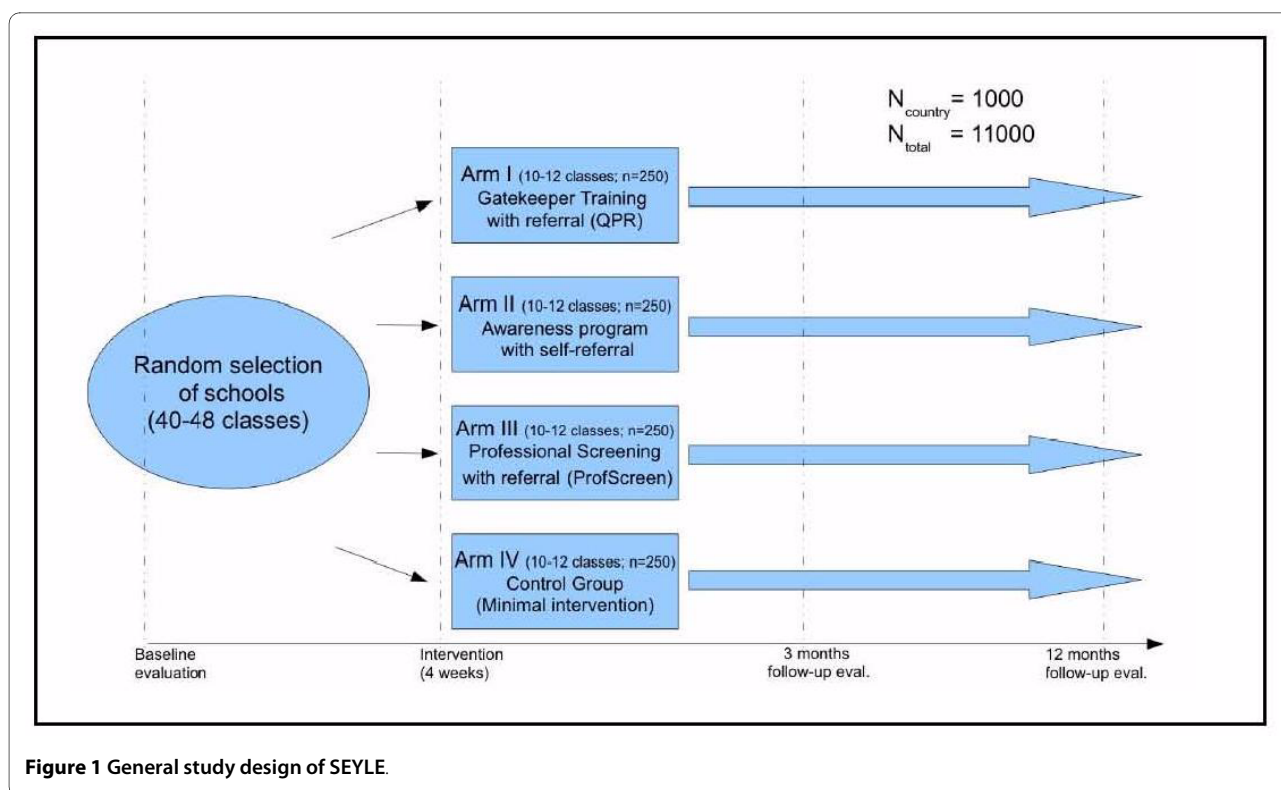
$N_{country}$ = 1000
$N_{total}$ = 11000

Arm I (10-12 classes; n=250)
Gatekeeper Training
with referral (QPR)

Arm II (10-12 classes; n=250)
Awareness program
with self-referral

Random selection of schools (40-48 classes)

Arm III (10-12 classes; n=250)
Professional Screening
with referral (ProfScreen)

Arm IV (10-12 classes; n=250)
Control Group
(Minimal intervention)

Baseline evaluation

Intervention (4 weeks)

3 months follow-up eval.

12 months follow-up eval.

**Figure 1 General study design of SEYLE**.